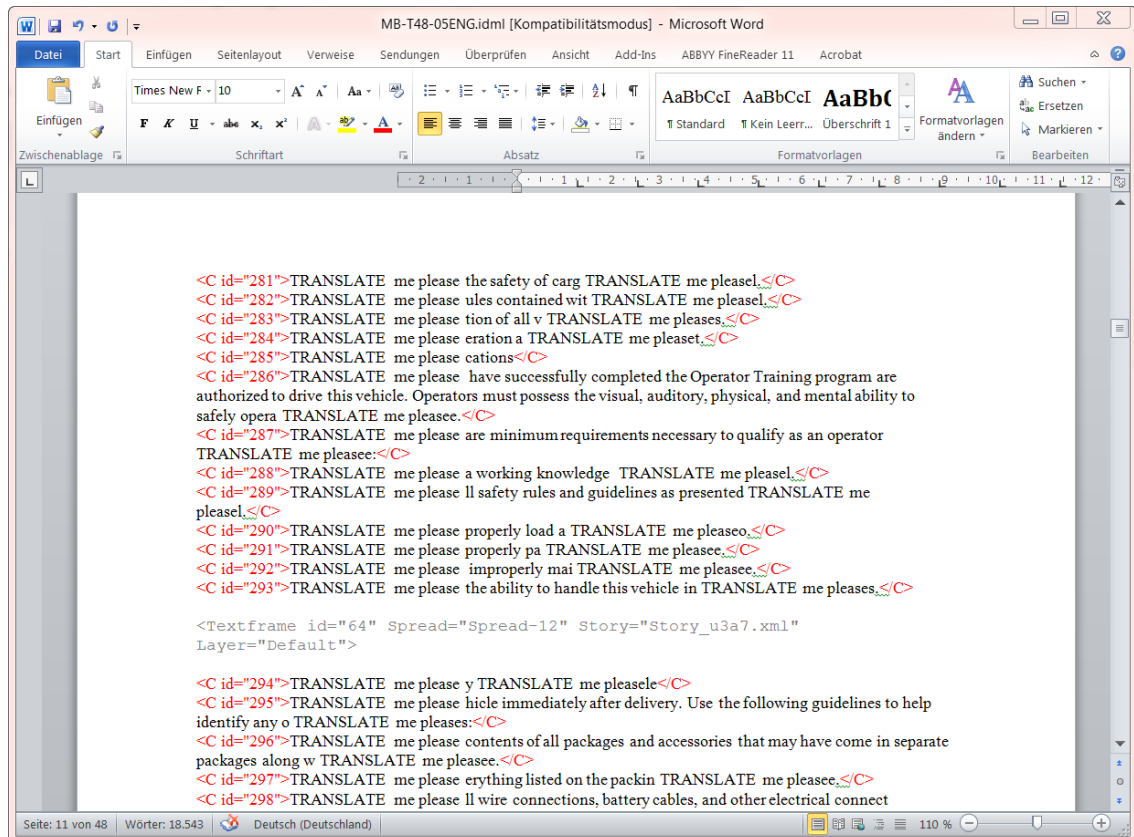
MB-T48-05ENG.idml [Kompatibilitätsmodus] - Microsoft Word

Datei Start Einfügen Seitenlayout Verweise Sendungen Überprüfen Ansicht Add-Ins ABBYY FineReader 11 Acrobat

Einfügen
Zwischenablage
Times New R 10
Schriftart
Absatz
AaBbCcI ¶ Standard
AaBbCcI ¶ Kein Leerr...
AaBbC Überschrift 1
Formatvorlagen
Formatvorlagen ändern
Suchen
Ersetzen
Markieren
Bearbeiten

<C id="281">TRANSLATE me please the safety of carg TRANSLATE me pleasel.</C>
<C id="282">TRANSLATE me please ules contained wit TRANSLATE me pleasel.</C>
<C id="283">TRANSLATE me please tion of all v TRANSLATE me pleases.</C>
<C id="284">TRANSLATE me please eration a TRANSLATE me pleaset.</C>
<C id="285">TRANSLATE me please cations</C>
<C id="286">TRANSLATE me please have successfully completed the Operator Training program are authorized to drive this vehicle. Operators must possess the visual, auditory, physical, and mental ability to safely opera TRANSLATE me pleasee.</C>
<C id="287">TRANSLATE me please are minimum requirements necessary to qualify as an operator TRANSLATE me pleasee:</C>
<C id="288">TRANSLATE me please a working knowledge TRANSLATE me pleasel.</C>
<C id="289">TRANSLATE me please ll safety rules and guidelines as presented TRANSLATE me pleasel.</C>
<C id="290">TRANSLATE me please properly load a TRANSLATE me pleaseo.</C>
<C id="291">TRANSLATE me please properly pa TRANSLATE me pleasee.</C>
<C id="292">TRANSLATE me please improperly mai TRANSLATE me pleasee.</C>
<C id="293">TRANSLATE me please the ability to handle this vehicle in TRANSLATE me pleases.</C>

<Textframe id="64" Spread="Spread-12" Story="Story_u3a7.xml" Layer="Default">

<C id="294">TRANSLATE me please y TRANSLATE me pleasele</C>
<C id="295">TRANSLATE me please hicle immediately after delivery. Use the following guidelines to help identify any o TRANSLATE me pleases:</C>
<C id="296">TRANSLATE me please contents of all packages and accessories that may have come in separate packages along w TRANSLATE me pleasee.</C>
<C id="297">TRANSLATE me please erything listed on the packin TRANSLATE me pleasee.</C>
<C id="298">TRANSLATE me please ll wire connections, battery cables, and other electrical connect

Seite: 11 von 48 Wörter: 18.543 Deutsch (Deutschland) 110 %